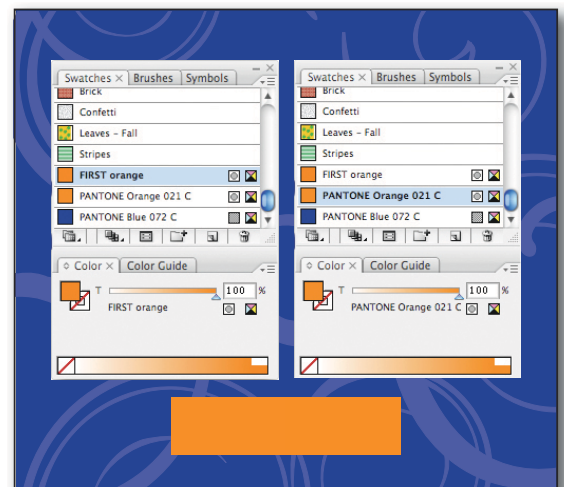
Swatches × Brushes Symbols

Brick

Confetti

Leaves – Fall

Stripes

FIRST orange

PANTONE Orange 021 C

PANTONE Blue 072 C

Color × Color Guide

T 100 %

FIRST orange

Swatches × Brushes Symbols

Brick

Confetti

Leaves – Fall

Stripes

FIRST orange

PANTONE Orange 021 C

PANTONE Blue 072 C

Color × Color Guide

T 100 %

PANTONE Orange 021 C